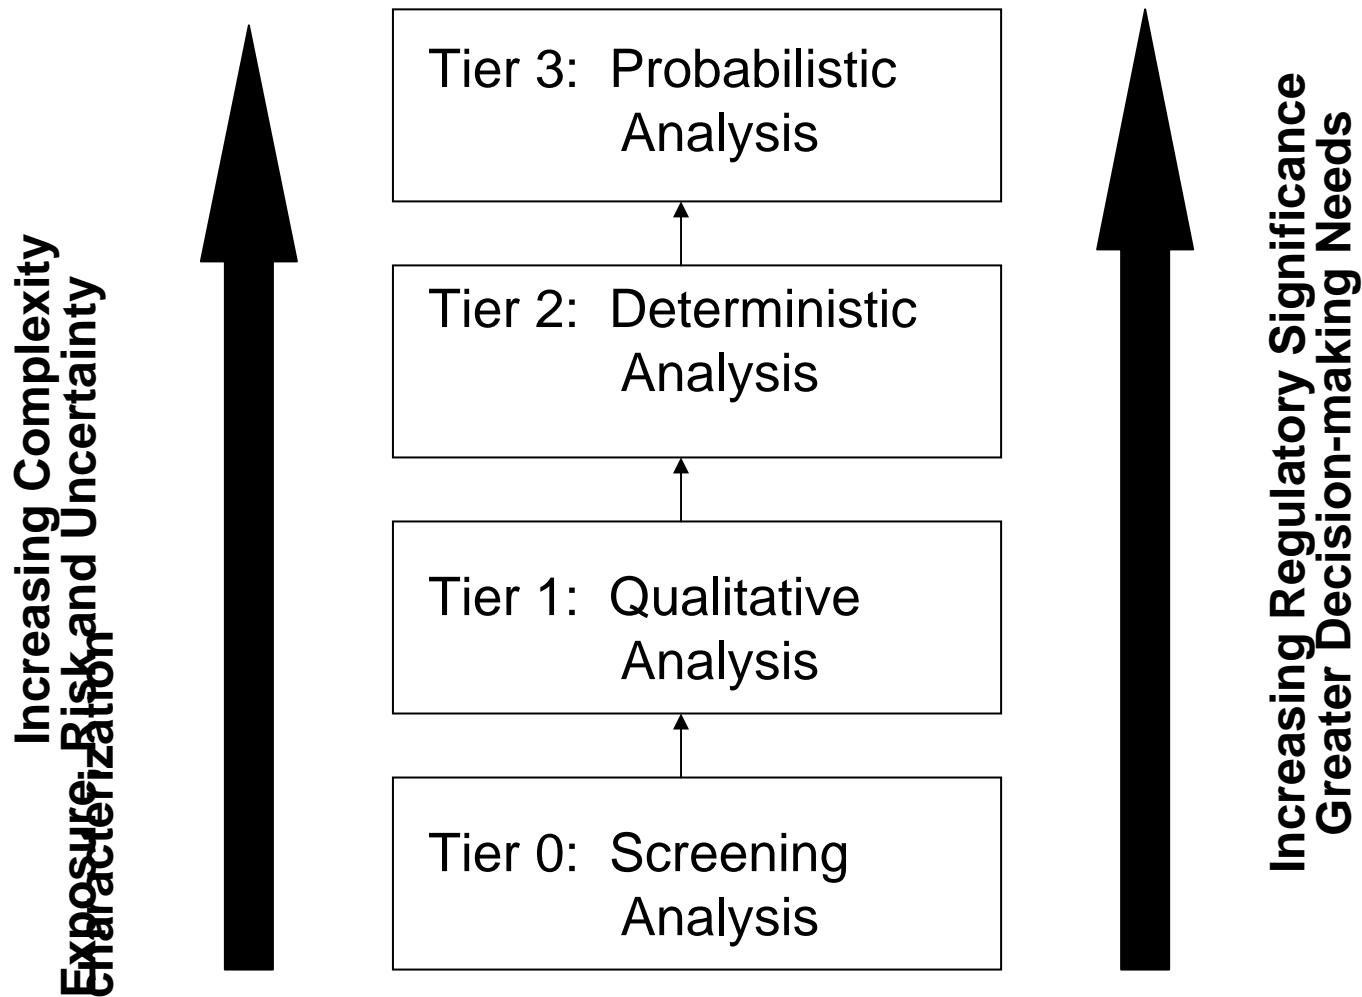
Increasing Complexity
Exposure, Risk and Uncertainty
Characterization

Tier 3: Probabilistic Analysis

Tier 2: Deterministic Analysis

Tier 1: Qualitative Analysis

Tier 0: Screening Analysis

Increasing Regulatory Significance
Greater Decision-making Needs